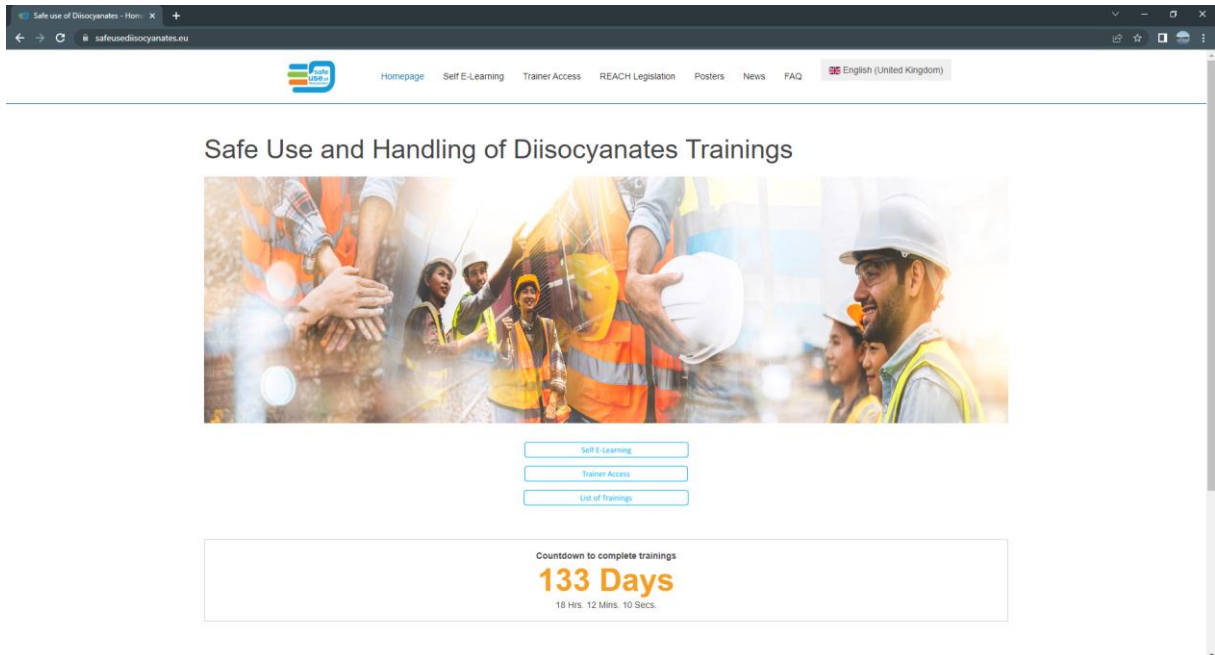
Safe use of Diisocyanates - Home ×
+
safeusediisocyanates.eu

safe use

Homepage Self E-Learning Trainer Access REACH Legislation Posters News FAQ English (United Kingdom)

Safe Use and Handling of Diisocyanates Trainings

Self E-Learning

Trainer Access

List of Trainings

Countdown to complete trainings

133 Days

18 Hrs. 12 Mins. 10 Secs.